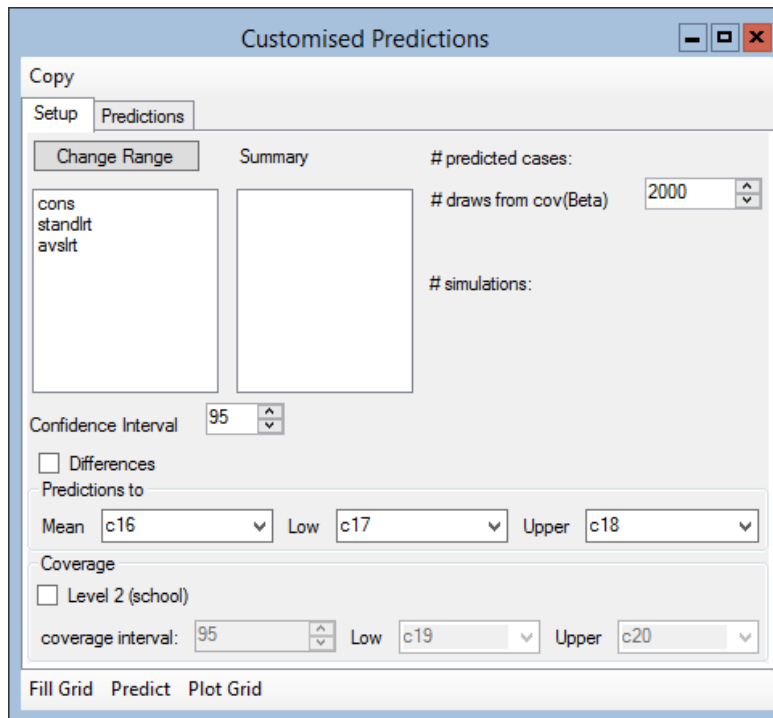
Customised Predictions

Copy

Setup | Predictions

Change Range

Summary

# predicted cases:

# draws from cov(Beta) 2000

cons
standlrt
avslrt

# simulations:

Confidence Interval 95

Differences

Predictions to

Mean c16 Low c17 Upper c18

Coverage

Level 2 (school)

coverage interval: 95 Low c19 Upper c20

Fill Grid Predict Plot Grid